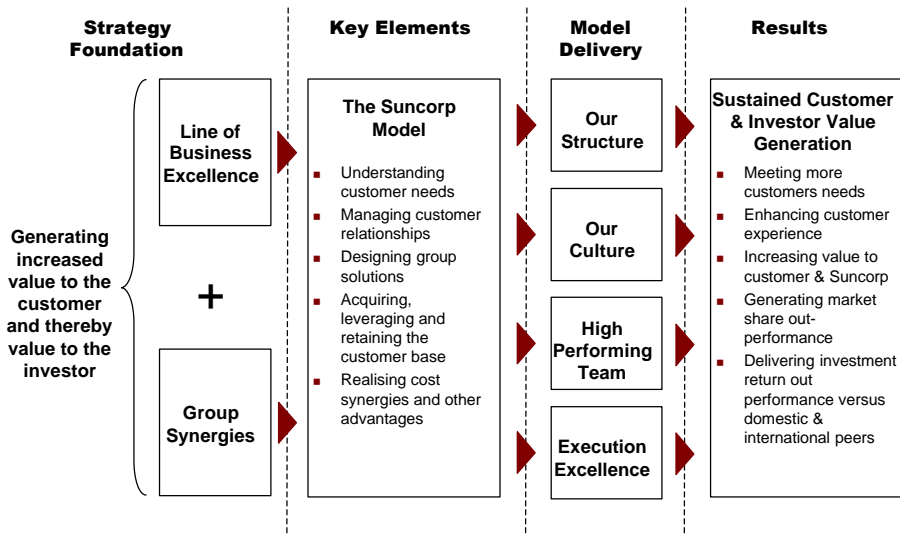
Strategy Foundation

Generating increased value to the customer and thereby value to the investor

Line of Business Excellence

+

Group Synergies

Key Elements

The Suncorp Model

- Understanding customer needs
- Managing customer relationships
- Designing group solutions
- Acquiring, leveraging and retaining the customer base
- Realising cost synergies and other advantages

Model Delivery

Our Structure

Our Culture

High Performing Team

Execution Excellence

Results

Sustained Customer & Investor Value Generation

- Meeting more customers needs
- Enhancing customer experience
- Increasing value to customer & Suncorp
- Generating market share out-performance
- Delivering investment return out performance versus domestic & international peers